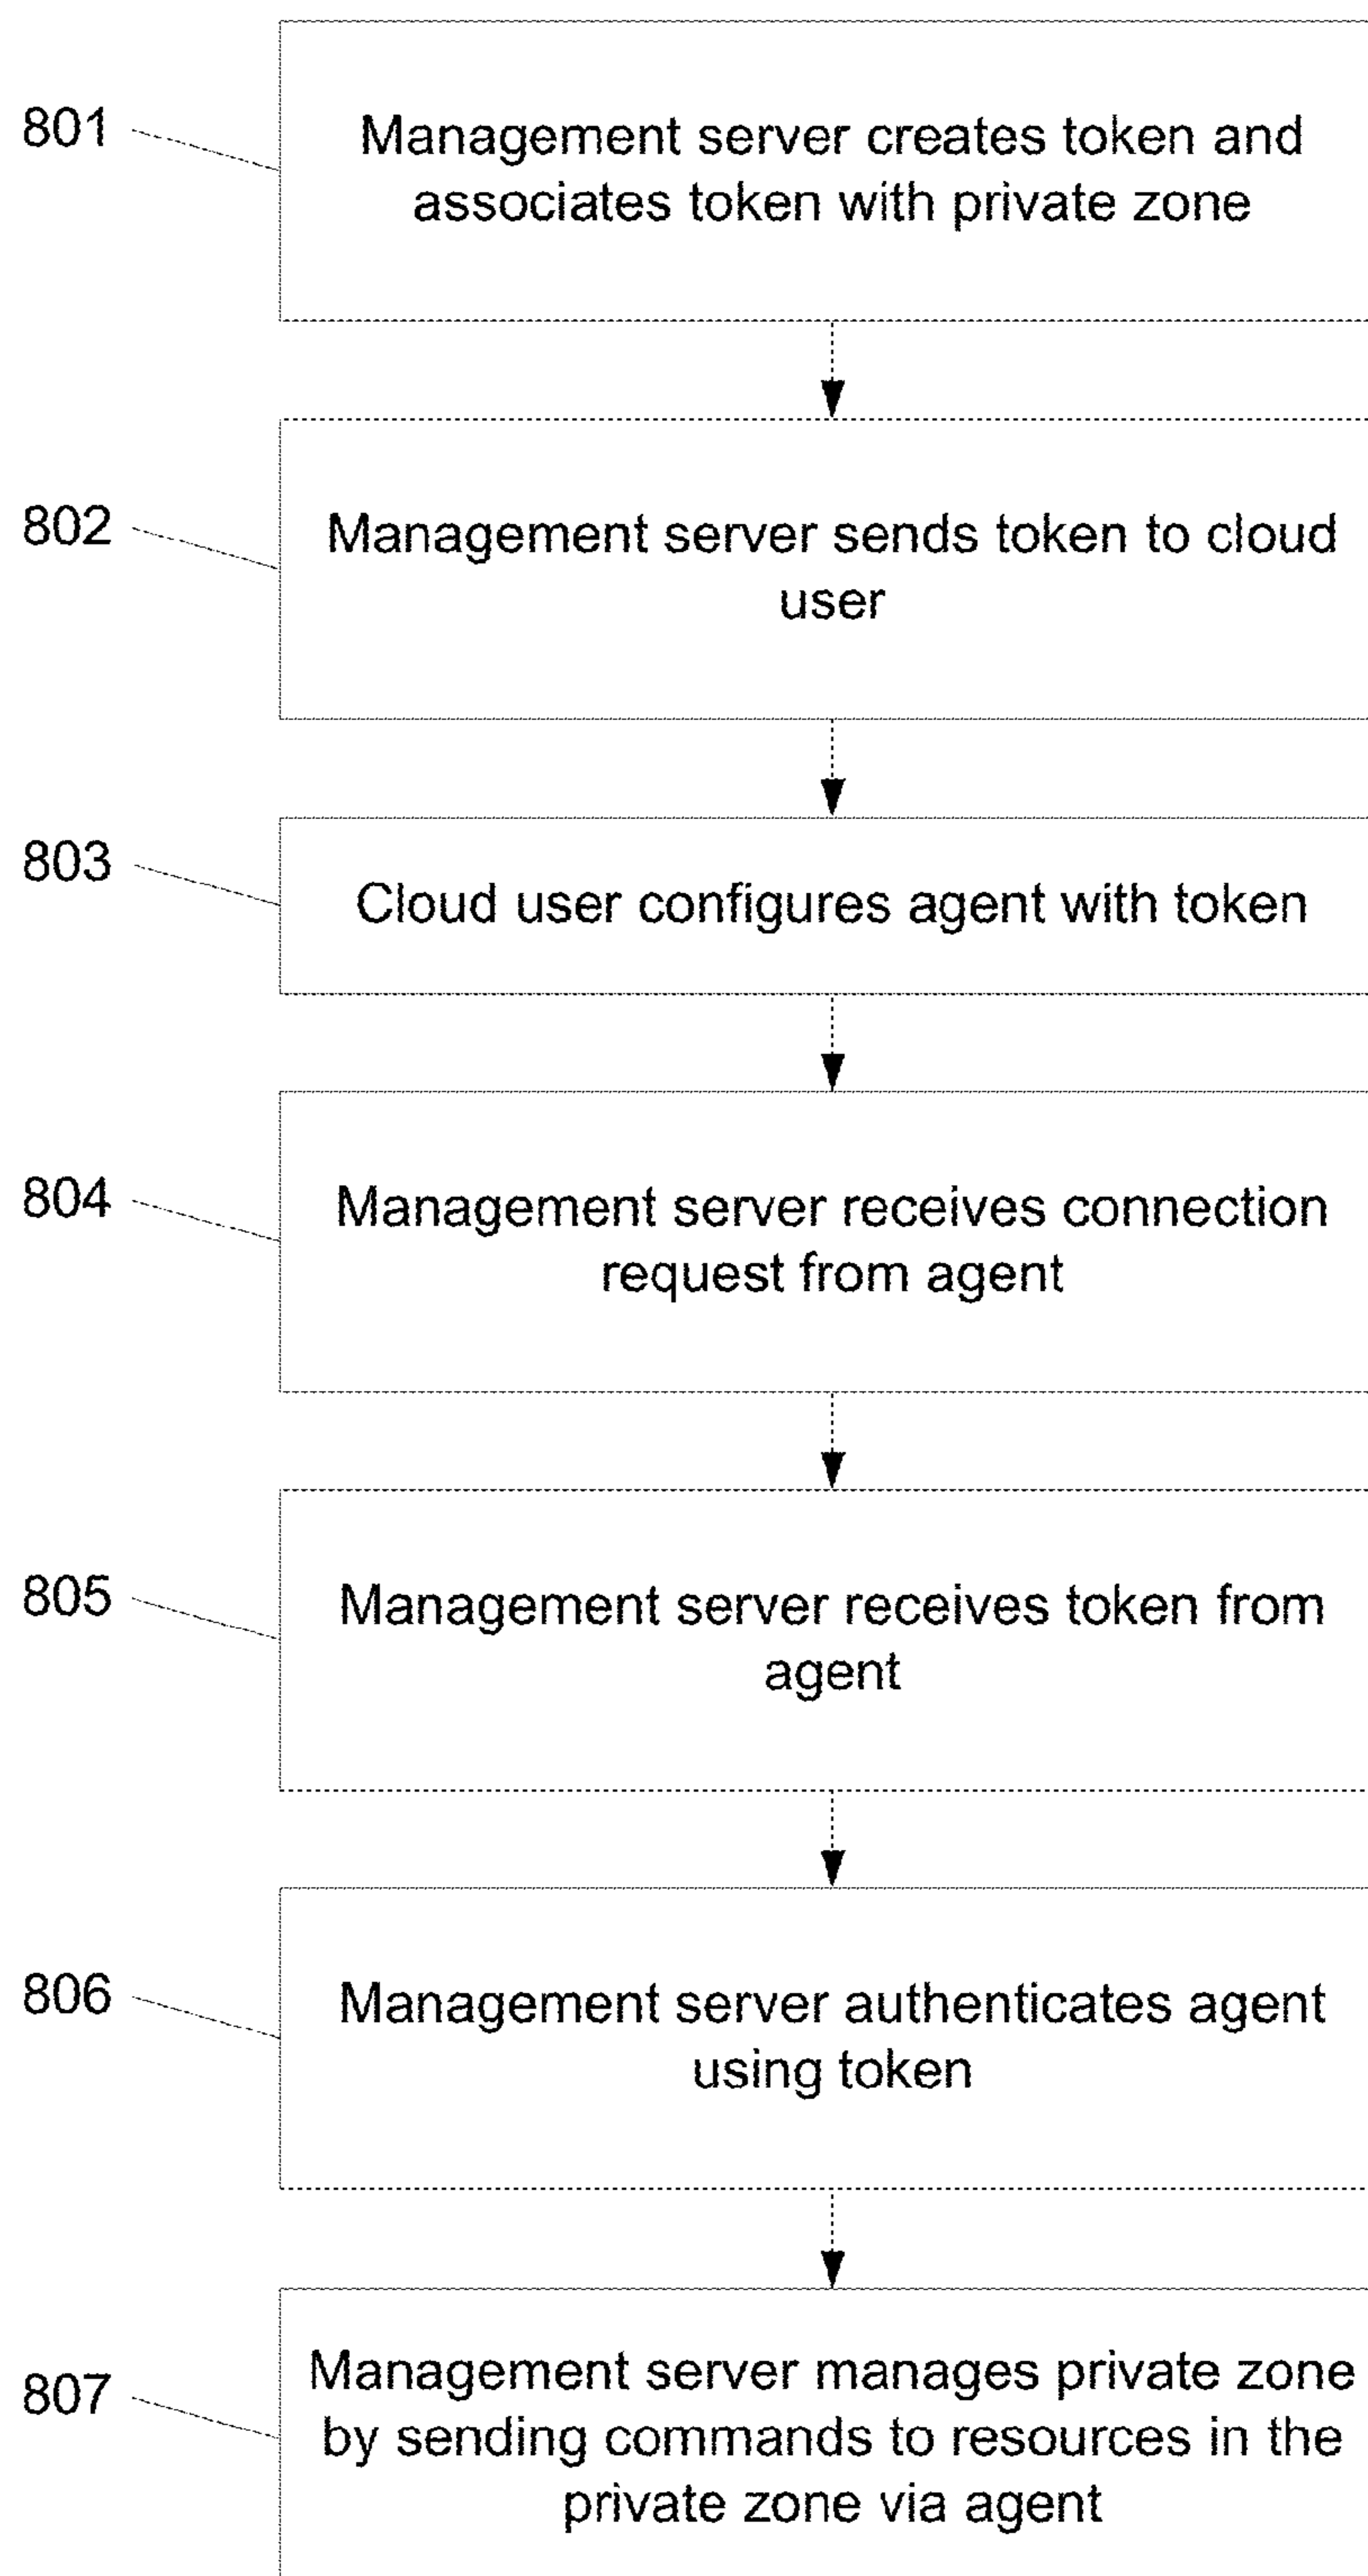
801

Management server creates token and associates token with private zone

802

Management server sends token to cloud user

803

Cloud user configures agent with token

804

Management server receives connection request from agent

805

Management server receives token from agent

806

Management server authenticates agent using token

807

Management server manages private zone by sending commands to resources in the private zone via agent